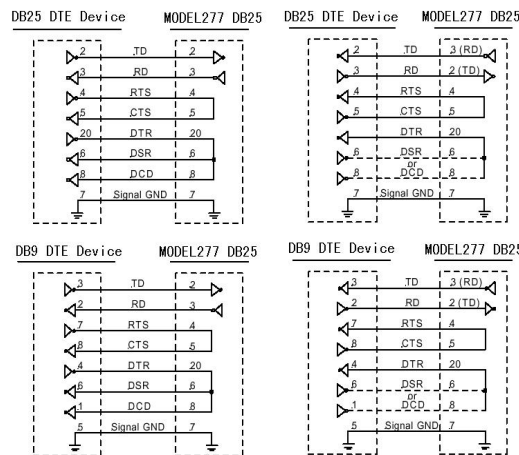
DB25 DTE Device MODEL277 DB25

| | | |
|---|---|---|
| 2 | TD | 2 |
| 3 | RD | 3 |
| 4 | RTS | 4 |
| 5 | CTS | 5 |
| 20 | DTR | 20 |
| 6 | DSR | 6 |
| 8 | DCD | 8 |
| 7 | Signal GND | 7 |

DB25 DTE Device MODEL277 DB25

| | | |
|---|---|---|
| 2 | TD | 3 (RD) |
| 3 | RD | 2 (TD) |
| 4 | RTS | 4 |
| 5 | CTS | 5 |
| | DTR | 20 |
| 6 | DSR or DCD | 6 |
| 8 | | 8 |
| 7 | Signal GND | 7 |

DB9 DTE Device MODEL277 DB25

| | | |
|---|---|---|
| 3 | TD | 2 |
| 2 | RD | 3 |
| 7 | RTS | 4 |
| 8 | CTS | 5 |
| 4 | DTR | 20 |
| 6 | DSR | 6 |
| 1 | DCD | 8 |
| 5 | Signal GND | 7 |

DB9 DTE Device MODEL277 DB25

| | | |
|---|---|---|
| 3 | TD | 3 (RD) |
| 2 | RD | 2 (TD) |
| 7 | RTS | 4 |
| 8 | CTS | 5 |
| 4 | DTR | 20 |
| 6 | DSR or DCD | 6 |
| 1 | | 8 |
| 5 | Signal GND | 7 |